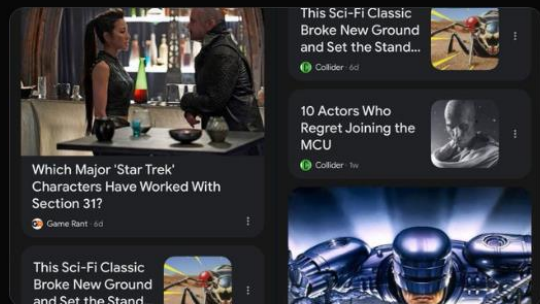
Which Major 'Star Trek' Characters Have Worked With Section 31?

Game Rant · 6d

This Sci-Fi Classic Broke New Ground and Set the Stand...

This Sci-Fi Classic Broke New Ground and Set the Stand...

Collider · 6d

10 Actors Who Regret Joining the MCU

Collider · 1w